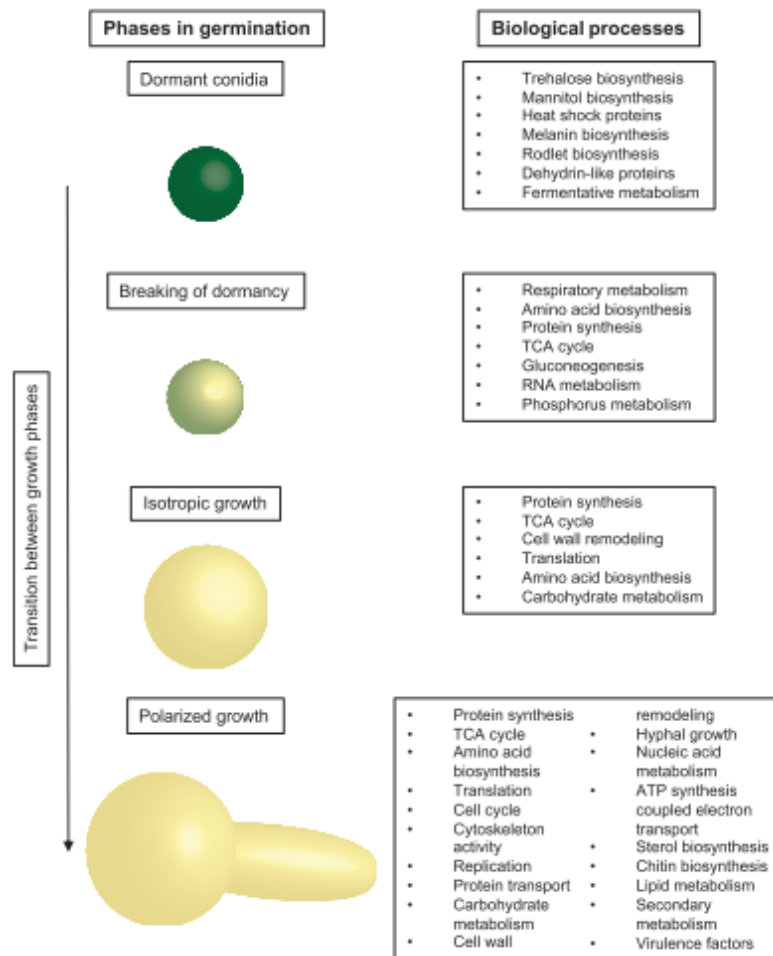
Phases in germination

Biological processes

Dormant conidia

- Trehalose biosynthesis
- Mannitol biosynthesis
- Heat shock proteins
- Melanin biosynthesis
- Rodlet biosynthesis
- Dehydrin-like proteins
- Fermentative metabolism

Transition between growth phases

Breaking of dormancy

- Respiratory metabolism
- Amino acid biosynthesis
- Protein synthesis
- TCA cycle
- Gluconeogenesis
- RNA metabolism
- Phosphorus metabolism

Isotropic growth

- Protein synthesis
- TCA cycle
- Cell wall remodeling
- Translation
- Amino acid biosynthesis
- Carbohydrate metabolism

Polarized growth

- Protein synthesis
- TCA cycle
- Amino acid biosynthesis
- Translation
- Cell cycle
- Cytoskeleton activity
- Replication
- Protein transport
- Carbohydrate metabolism
- Cell wall remodeling
- Hyphal growth
- Nucleic acid metabolism
- ATP synthesis coupled electron transport
- Sterol biosynthesis
- Chitin biosynthesis
- Lipid metabolism
- Secondary metabolism
- Virulence factors